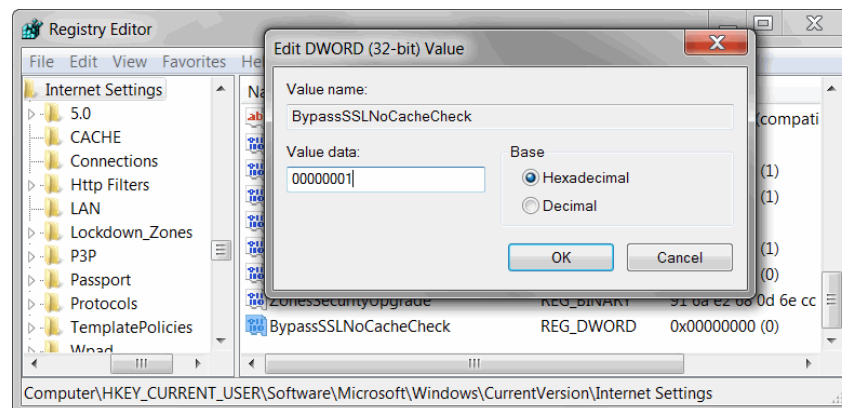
Registry Editor

File Edit View Favorites He

Internet Settings
5.0
CACHE
Connections
Http Filters
LAN
Lockdown_Zones
P3P
Passport
Protocols
TemplatePolicies
Wpad

Na

(compati
(1)
(1)
(1)
(0)

ZonesSecurityUpgrade REG_BINARY 91 6a e2 68 0d 6e cc
BypassSSLNoCacheCheck REG_DWORD 0x00000000 (0)

Edit DWORD (32-bit) Value

Value name:
BypassSSLNoCacheCheck

Value data:
00000001

Base
Hexadecimal
Decimal

OK
Cancel

Computer\HKEY_CURRENT_USER\Software\Microsoft\Windows\CurrentVersion\Internet Settings